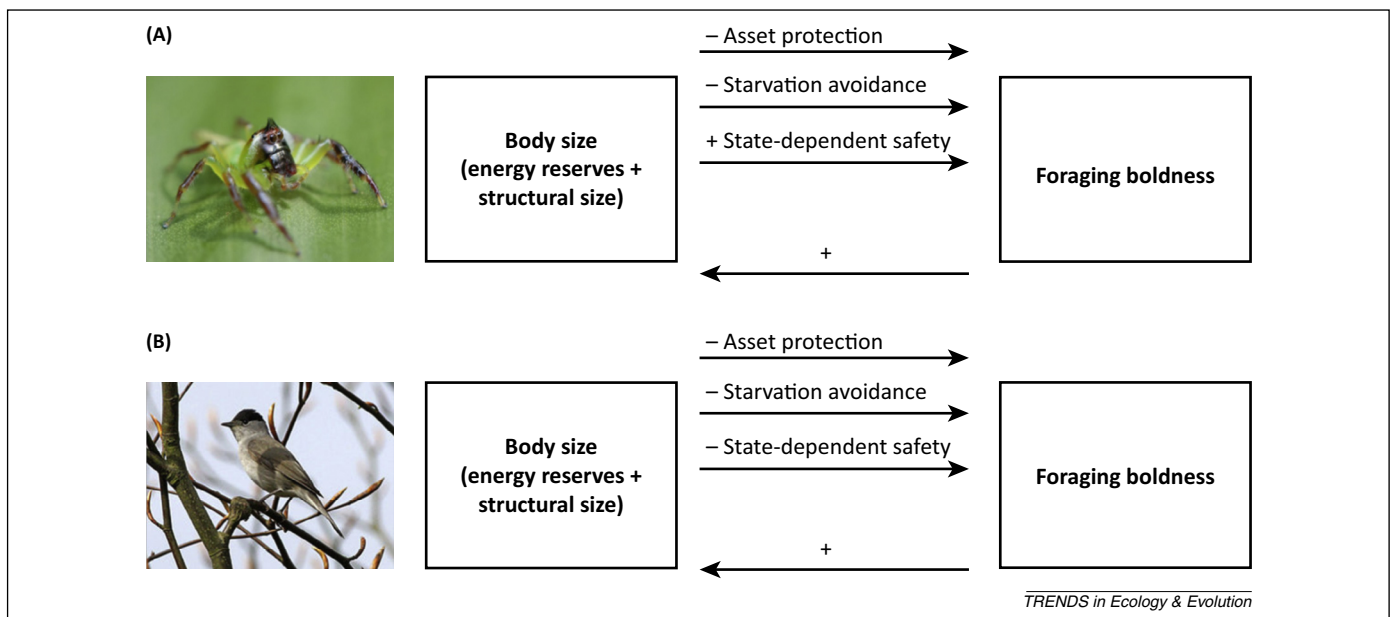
(A)

Body size (energy reserves + structural size)

– Asset protection

– Starvation avoidance

+ State-dependent safety

+

Foraging boldness

(B)

Body size (energy reserves + structural size)

– Asset protection

– Starvation avoidance

– State-dependent safety

+

Foraging boldness

TRENDS in Ecology & Evolution